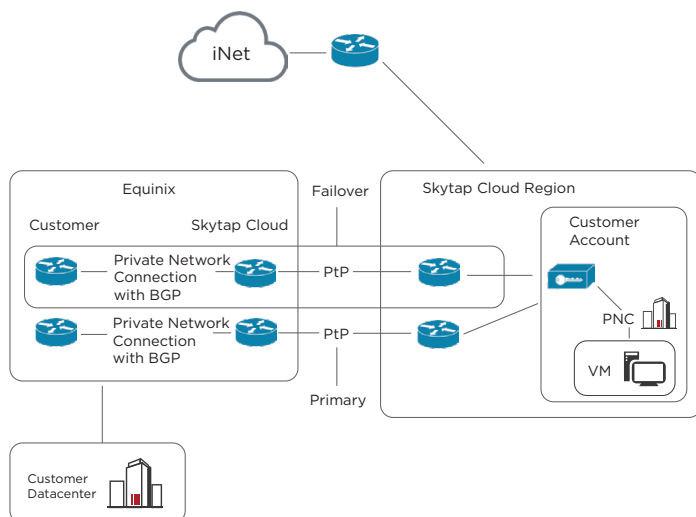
iNet

Equinix

Customer

Skytap Cloud

Private Network Connection with BGP

PtP

Private Network Connection with BGP

PtP

Failover

Primary

Skytap Cloud Region

Customer Account

PNC

VM

Customer Datacenter